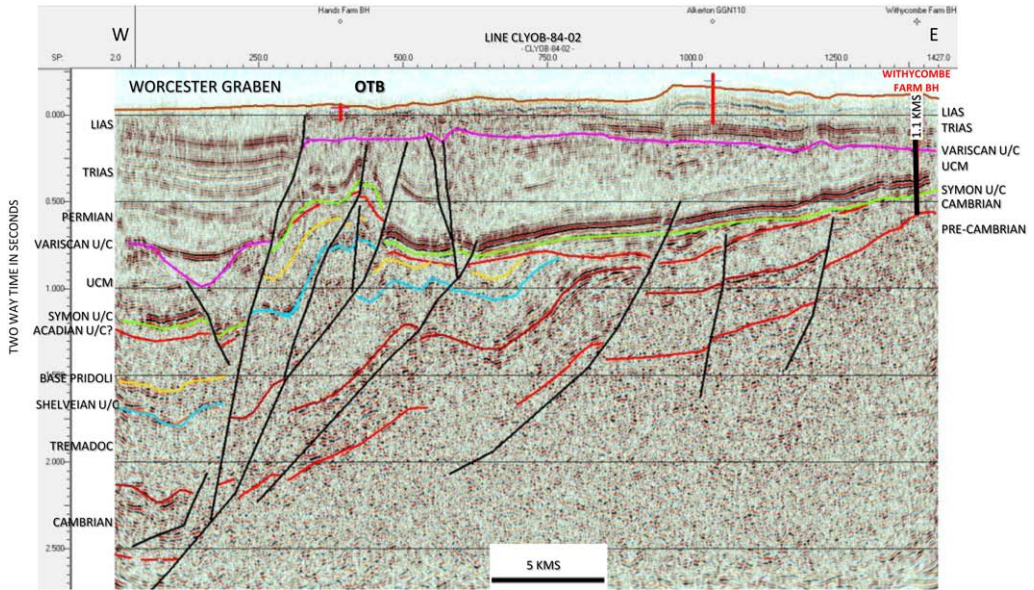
W

Hands Farm BH

Alkerton GGN110

Withycombe Farm BH

E

SP: 2.0

250.0

LINE CLYOB-84-02

- CLYOB-84-02 -

500.0

750.0

1000.0

1250.0

1427.0

WORCESTER GRABEN

OTB

WITHYCOMBE FARM BH

1.1 KMS

TWO WAY TIME IN SECONDS

0.000

0.500

1.000

1.500

2.000

2.500

LIAS

TRIAS

PERMIAN

VARISCAN U/C

UCM

SYMON U/C

ACADIAN U/C?

BASE PRIDOLI

SHELVEIAN U/C

TREMADOC

CAMBRIAN

LIAS

TRIAS

VARISCAN U/C

UCM

SYMON U/C

CAMBRIAN

PRE-CAMBRIAN

5 KMS